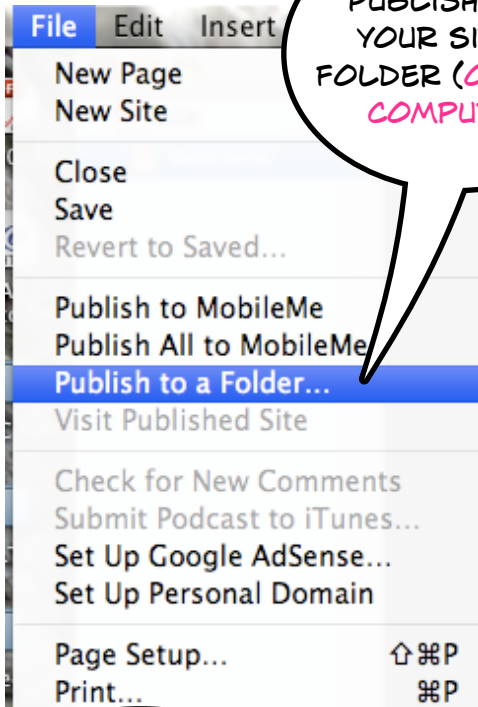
File Edit Insert

PUBLISH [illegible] YOUR SI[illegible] FOLDER (O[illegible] COMPUT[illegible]

New Page
New Site

Close
Save
Revert to Saved...

Publish to MobileMe
Publish All to MobileMe
Publish to a Folder...
Visit Published Site

Check for New Comments
Submit Podcast to iTunes...
Set Up Google AdSense...
Set Up Personal Domain

Page Setup... ⇧⌘P
Print... ⌘P